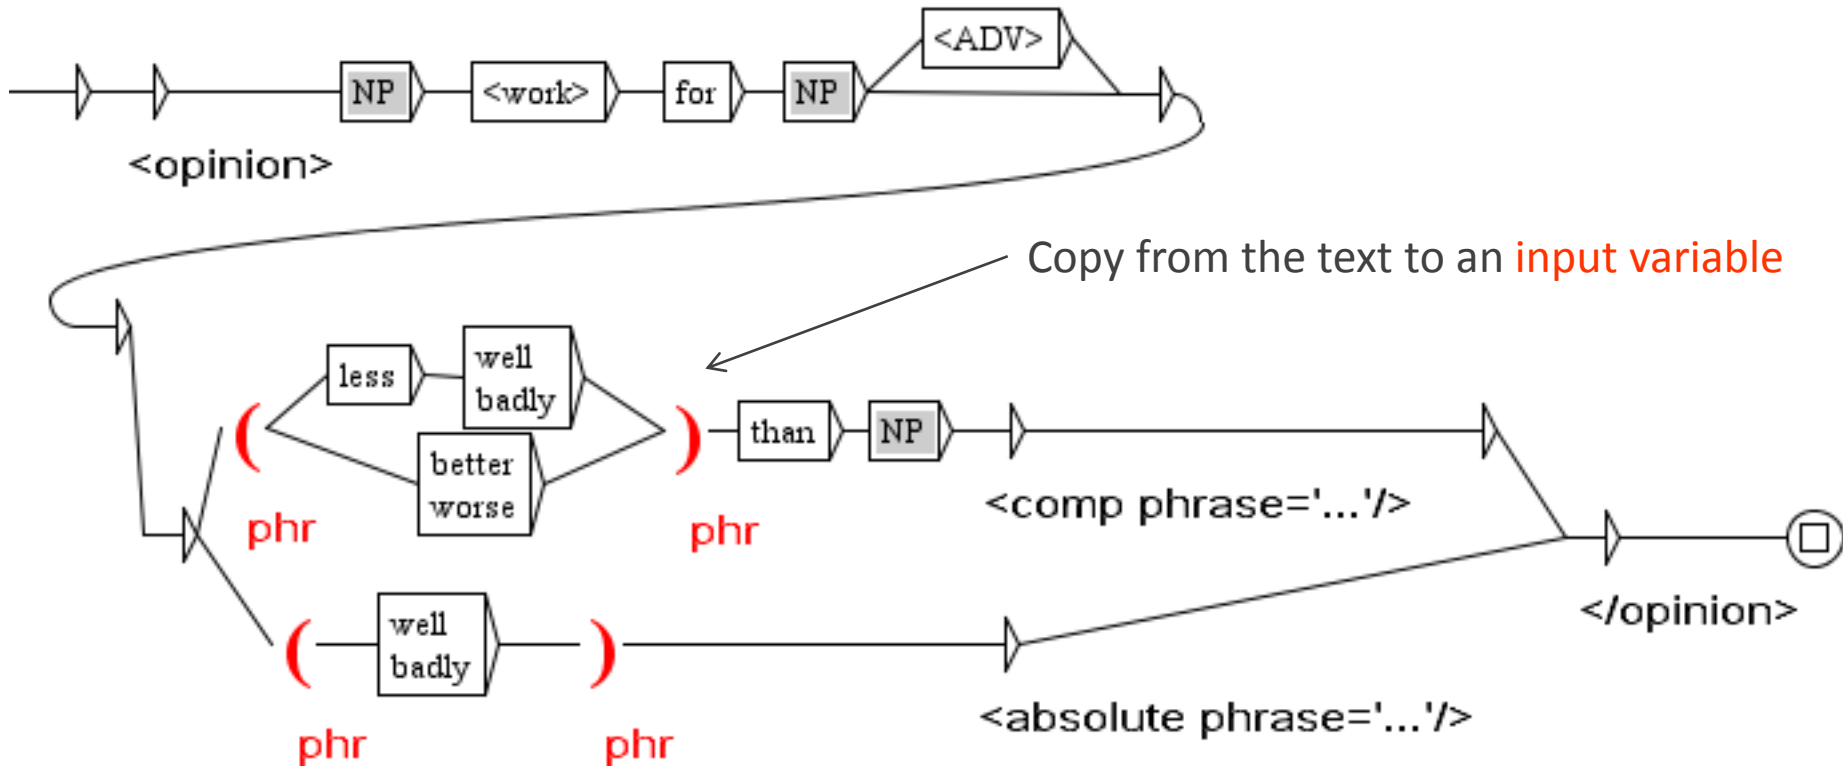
<ADV>

NP <work> for NP

<opinion>

Copy from the text to an input variable

less well badly

better worse

( phr ) phr than NP

<comp phrase='...'/>

</opinion>

( phr well badly ) phr

<absolute phrase='...'/>